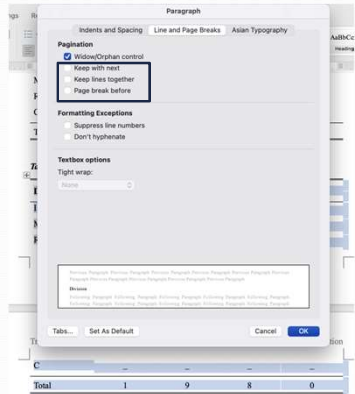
Paragraph

Indents and Spacing | Line and Page Breaks | Asian Typography

Pagination
Widow/Orphan control
Keep with next
Keep lines together
Page break before

Formatting Exceptions
Suppress line numbers
Don't hyphenate

Textbox options
Tight wrap:
None

Previous Paragraph Previous Paragraph Previous Paragraph Previous Paragraph Previous Paragraph Previous Paragraph Previous Paragraph Previous Paragraph Previous Paragraph
Division
Following Paragraph Following Paragraph Following Paragraph Following Paragraph Following Paragraph Following Paragraph Following Paragraph Following Paragraph Following Paragraph

Tabs... | Set As Default | Cancel | OK

AaBbCc
Heading

Total | 1 | 9 | 8 | 0